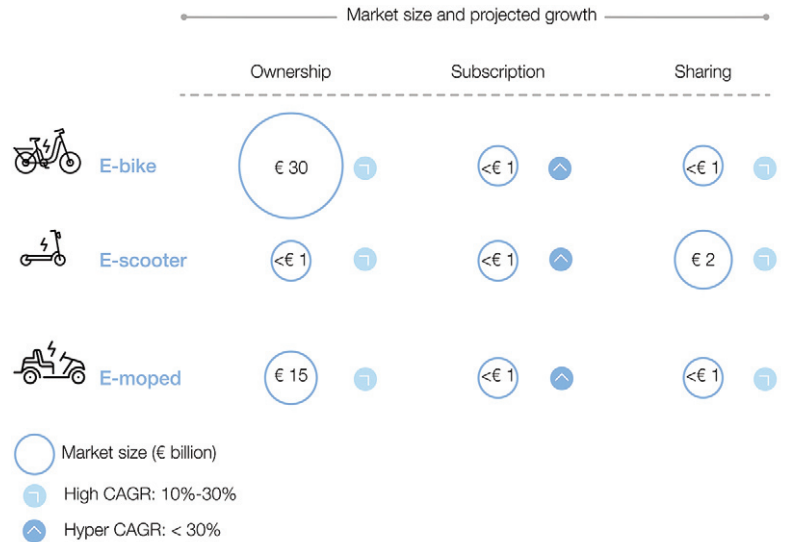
Market size and projected growth

| | Ownership | Subscription | Sharing |
|---|---|---|---|
| E-bike | € 30 | <€ 1 | <€ 1 |
| E-scooter | <€ 1 | <€ 1 | € 2 |
| E-moped | € 15 | <€ 1 | <€ 1 |

Market size (€ billion)

High CAGR: 10%-30%

Hyper CAGR: < 30%